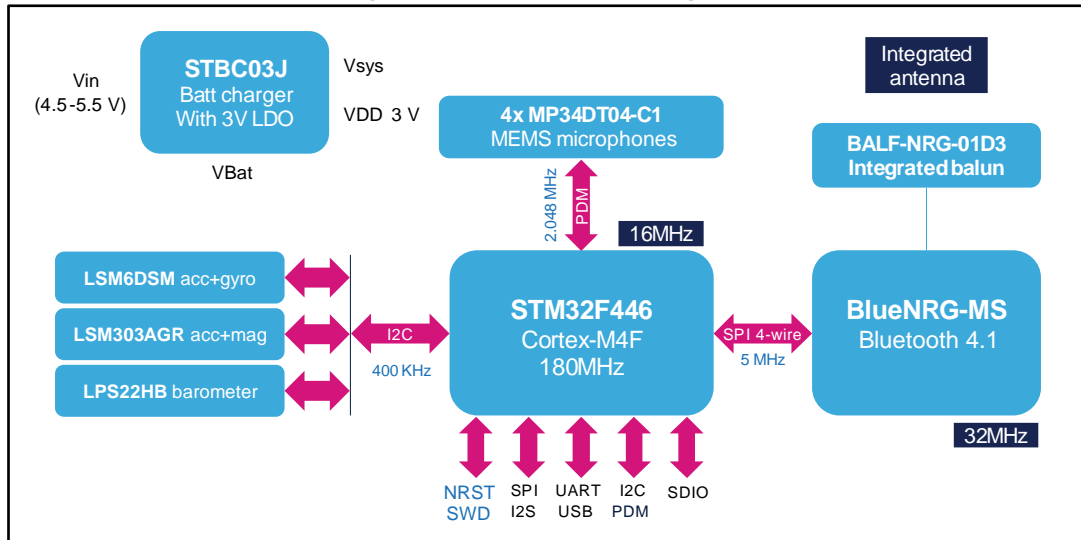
Vin
(4.5-5.5 V)

STBC03J
Batt charger
With 3V LDO

Vsys

VDD 3 V

VBat

Integrated antenna

4x MP34DT04-C1
MEMS microphones

BALF-NRG-01D3
Integrated balun

2.048 MHz

PDM

16MHz

LSM6DSM acc+gyro

LSM303AGR acc+mag

LPS22HB barometer

I2C

400 KHz

STM32F446
Cortex-M4F
180MHz

SPI 4-wire

5 MHz

BlueNRG-MS
Bluetooth 4.1

32MHz

NRST
SWD

SPI
I2S

UART
USB

I2C
PDM

SDIO